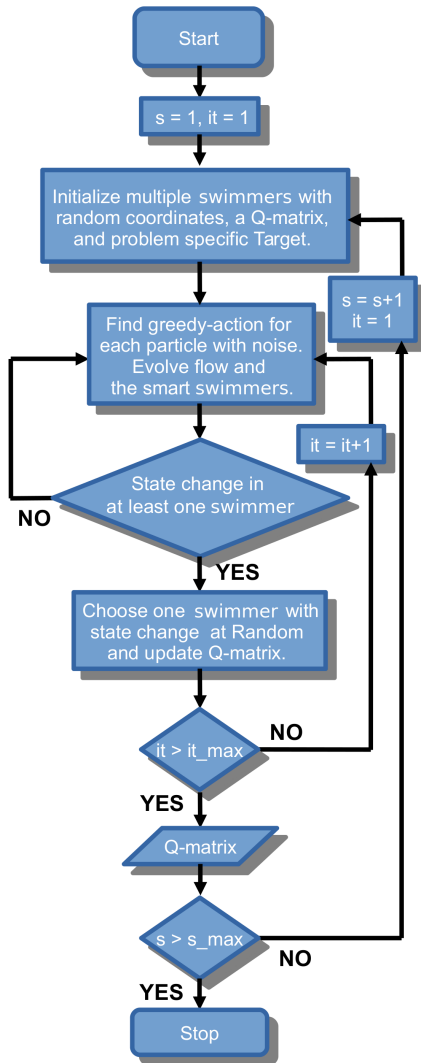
Start

s = 1, it = 1

Initialize multiple swimmers with random coordinates, a Q-matrix, and problem specific Target.

s = s+1
it = 1

Find greedy-action for each particle with noise. Evolve flow and the smart swimmers.

it = it+1

State change in at least one swimmer

NO

YES

Choose one swimmer with state change at Random and update Q-matrix.

it > it_max

NO

YES

Q-matrix

s > s_max

NO

YES

Stop